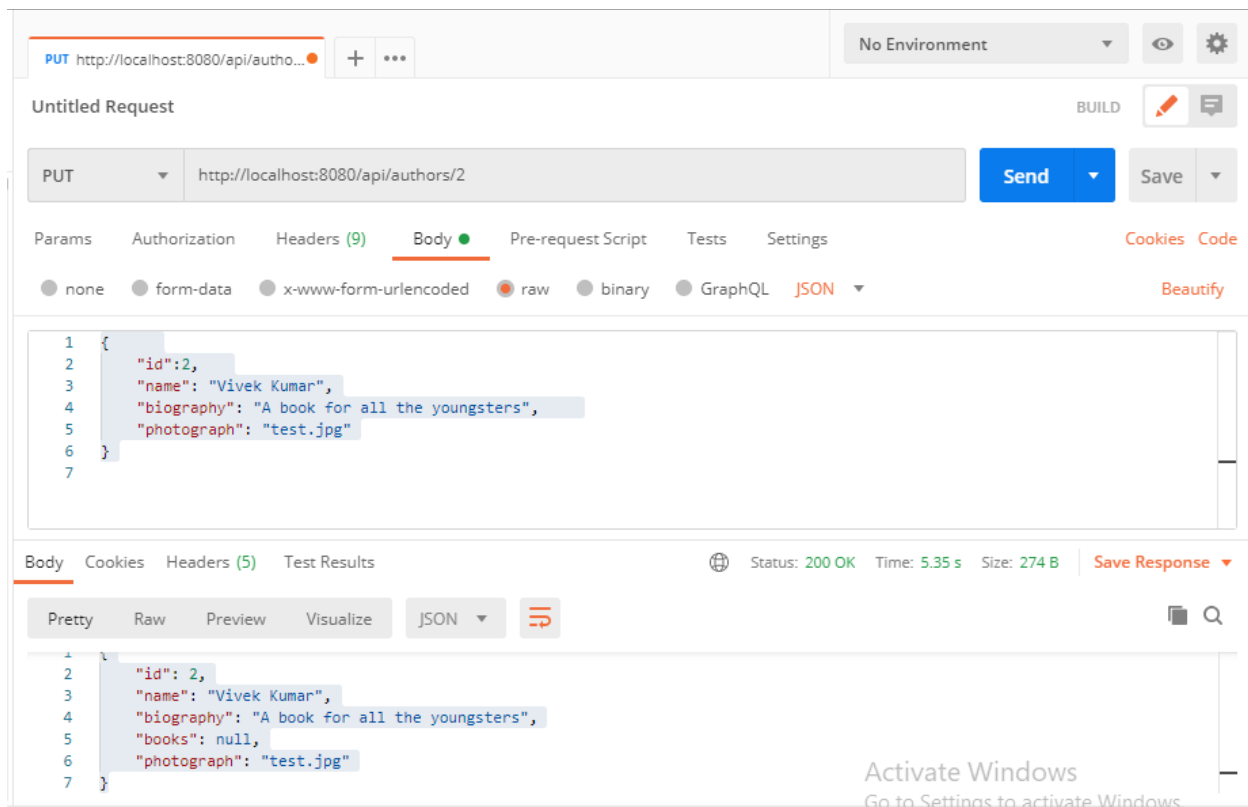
PUT http://localhost:8080/api/autho...

+ •••

No Environment

Untitled Request

BUILD

PUT

http://localhost:8080/api/authors/2

Send

Save

Params Authorization Headers (9) Body Pre-request Script Tests Settings

Cookies Code

none form-data x-www-form-urlencoded raw binary GraphQL JSON

Beautify

1 {
2 "id":2,
3 "name": "Vivek Kumar",
4 "biography": "A book for all the youngsters",
5 "photograph": "test.jpg"
6 }
7

Body Cookies Headers (5) Test Results

Status: 200 OK Time: 5.35 s Size: 274 B

Save Response

Pretty Raw Preview Visualize JSON

1 {
2 "id": 2,
3 "name": "Vivek Kumar",
4 "biography": "A book for all the youngsters",
5 "books": null,
6 "photograph": "test.jpg"
7 }

Activate Windows

Go to Settings to activate Windows.